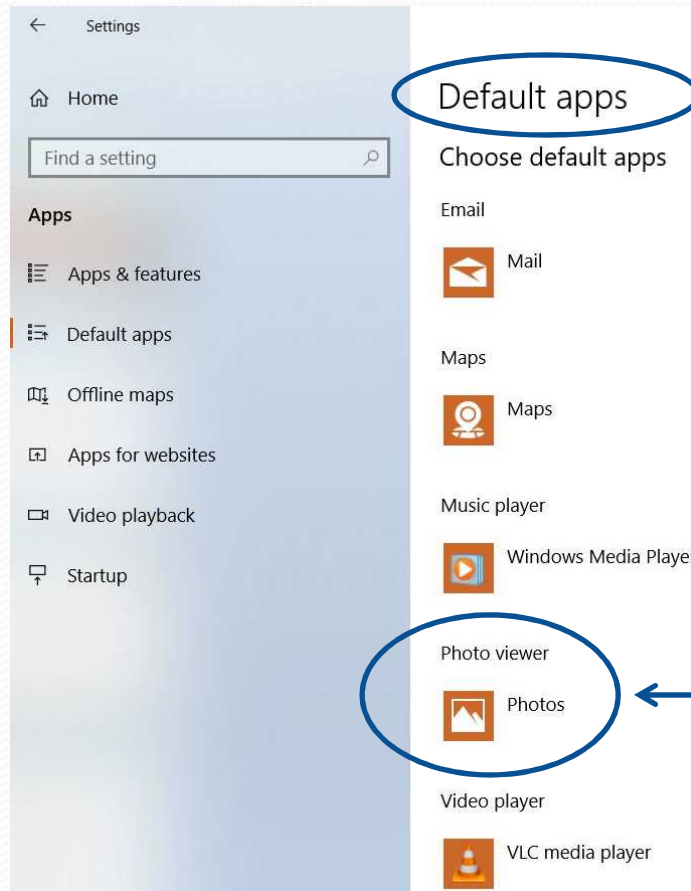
Settings

Home

Find a setting

Apps

Apps & features

Default apps

Offline maps

Apps for websites

Video playback

Startup

Default apps

Choose default apps

Email

Mail

Maps

Maps

Music player

Windows Media Player

Photo viewer

Photos

Video player

VLC media player